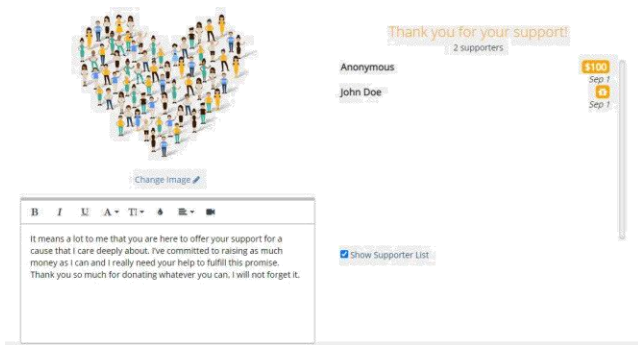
Change Image

B I U A TI

It means a lot to me that you are here to offer your support for a cause that I care deeply about. I've committed to raising as much money as I can and I really need your help to fulfill this promise. Thank you so much for donating whatever you can. I will not forget it.

Thank you for your support!
2 supporters

Anonymous
$100
Sep 1

John Doe
Sep 1

Show Supporter List